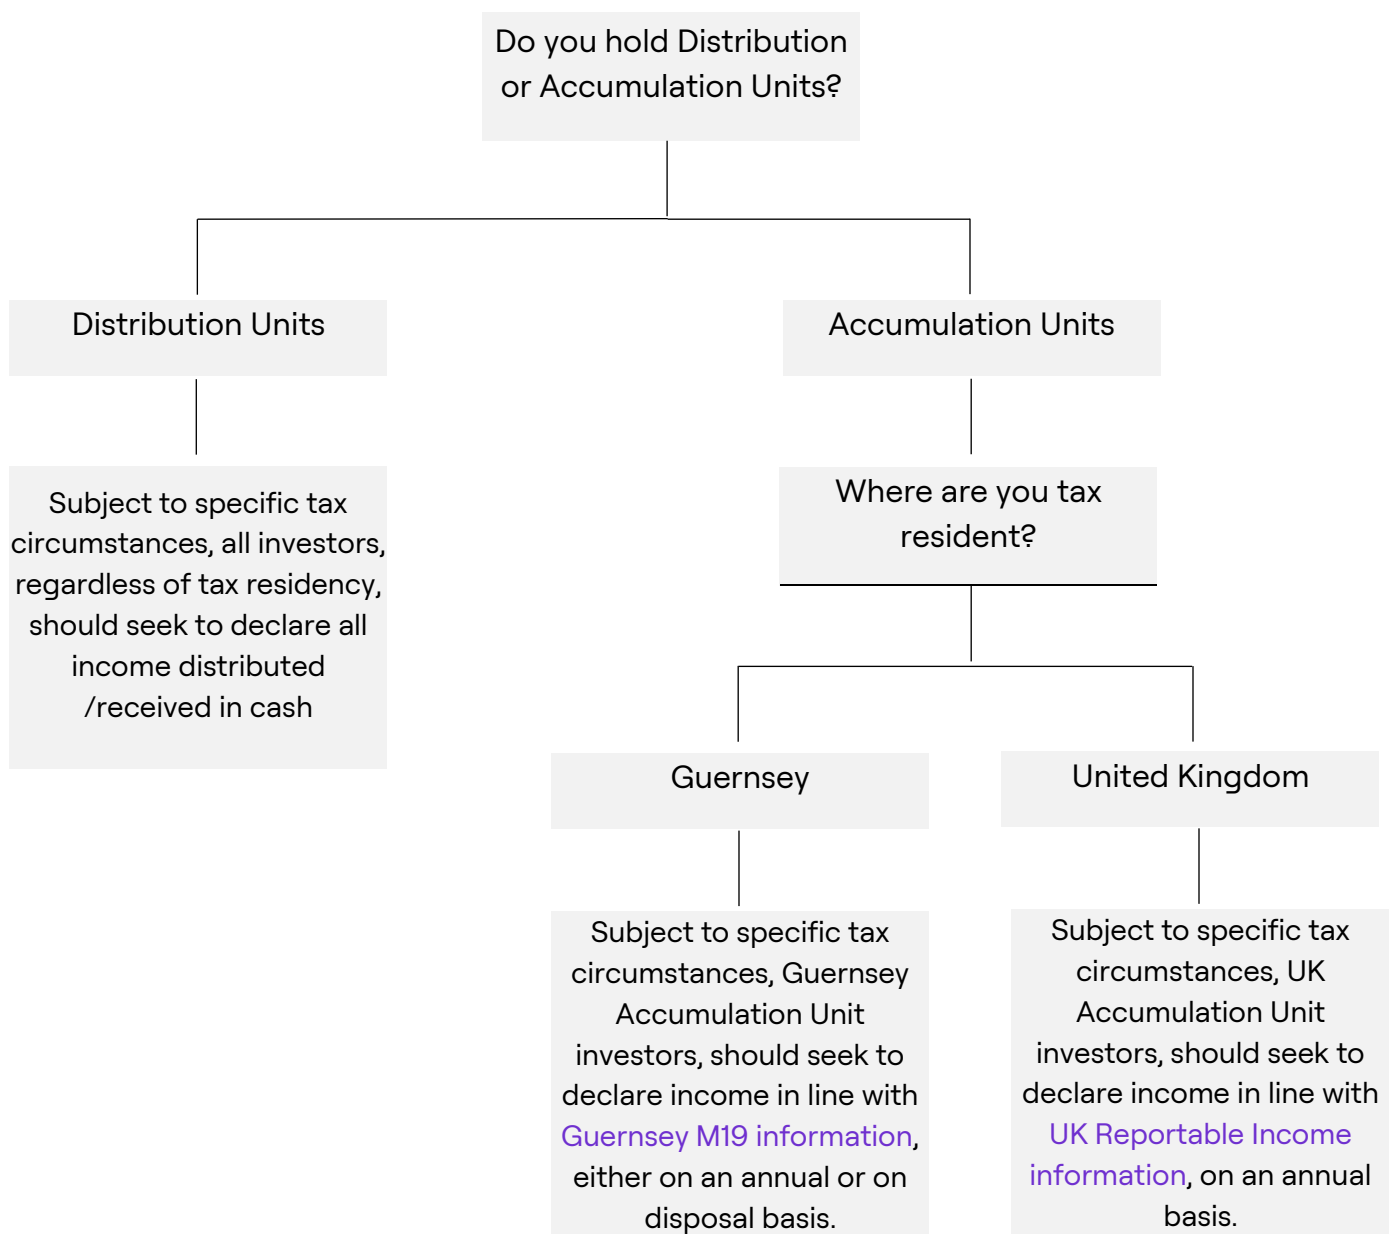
Do you hold Distribution or Accumulation Units?

Distribution Units

Subject to specific tax circumstances, all investors, regardless of tax residency, should seek to declare all income distributed /received in cash

Accumulation Units

Where are you tax resident?

Guernsey

Subject to specific tax circumstances, Guernsey Accumulation Unit investors, should seek to declare income in line with Guernsey M19 information, either on an annual or on disposal basis.

United Kingdom

Subject to specific tax circumstances, UK Accumulation Unit investors, should seek to declare income in line with UK Reportable Income information, on an annual basis.